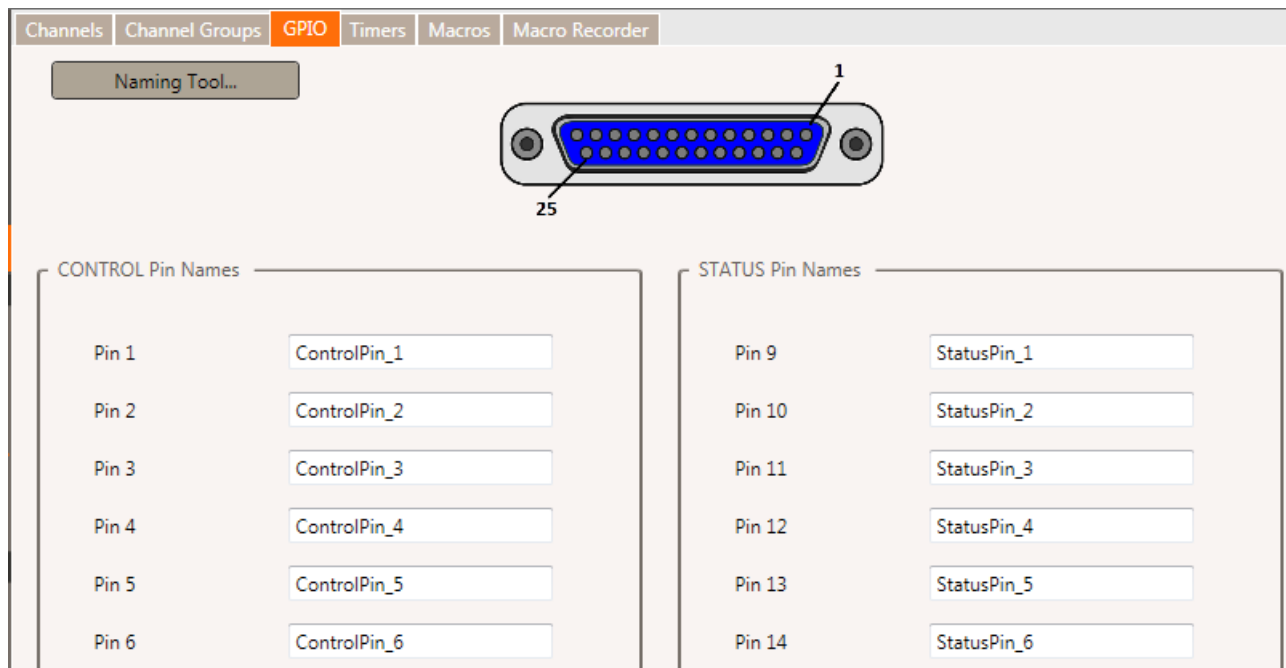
Channels | Channel Groups | GPIO | Timers | Macros | Macro Recorder

Naming Tool...

1

25

CONTROL Pin Names

Pin 1 ControlPin_1
Pin 2 ControlPin_2
Pin 3 ControlPin_3
Pin 4 ControlPin_4
Pin 5 ControlPin_5
Pin 6 ControlPin_6

STATUS Pin Names

Pin 9 StatusPin_1
Pin 10 StatusPin_2
Pin 11 StatusPin_3
Pin 12 StatusPin_4
Pin 13 StatusPin_5
Pin 14 StatusPin_6